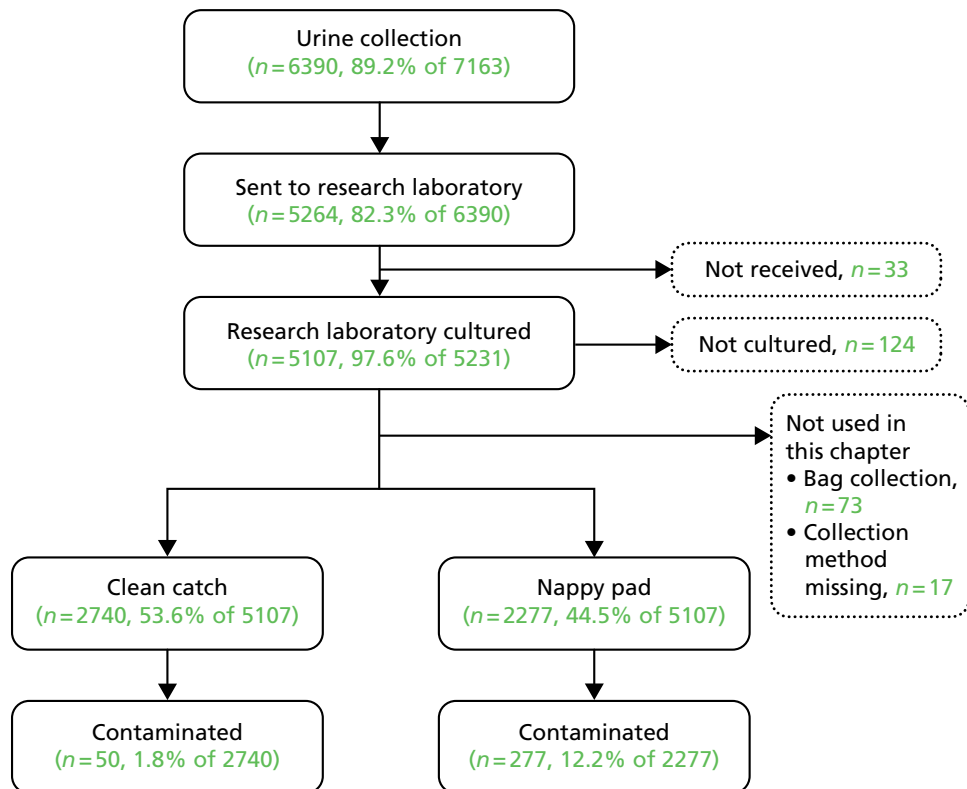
Urine collection
($n = 6390$, 89.2% of 7163)

Sent to research laboratory
($n = 5264$, 82.3% of 6390)

Not received, $n = 33$

Research laboratory cultured
($n = 5107$, 97.6% of 5231)

Not cultured, $n = 124$

Not used in this chapter
• Bag collection, $n = 73$
• Collection method missing, $n = 17$

Clean catch
($n = 2740$, 53.6% of 5107)

Nappy pad
($n = 2277$, 44.5% of 5107)

Contaminated
($n = 50$, 1.8% of 2740)

Contaminated
($n = 277$, 12.2% of 2277)